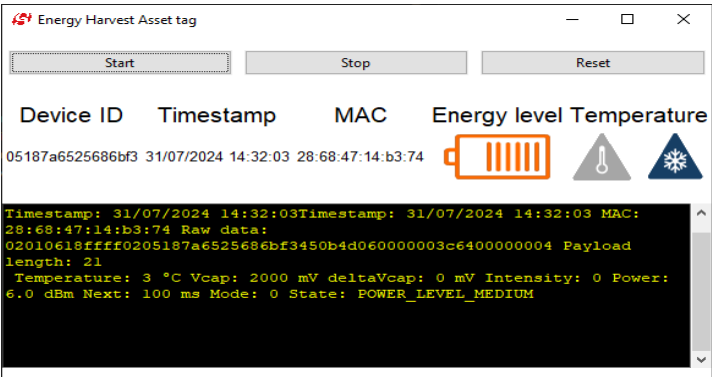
Energy Harvest Asset tag

Start
Stop
Reset

| Device ID | Timestamp | MAC | Energy level | Temperature |
|---|---|---|---|---|
| 05187a6525686bf3 | 31/07/2024 14:32:03 | 28:68:47:14:b3:74 | | |

Timestamp: 31/07/2024 14:32:03Timestamp: 31/07/2024 14:32:03 MAC: 28:68:47:14:b3:74 Raw data: 02010618ffff0205187a6525686bf3450b4d060000003c6400000004 Payload length: 21
 Temperature: 3 °C Vcap: 2000 mV deltaVcap: 0 mV Intensity: 0 Power: 6.0 dBm Next: 100 ms Mode: 0 State: POWER_LEVEL_MEDIUM